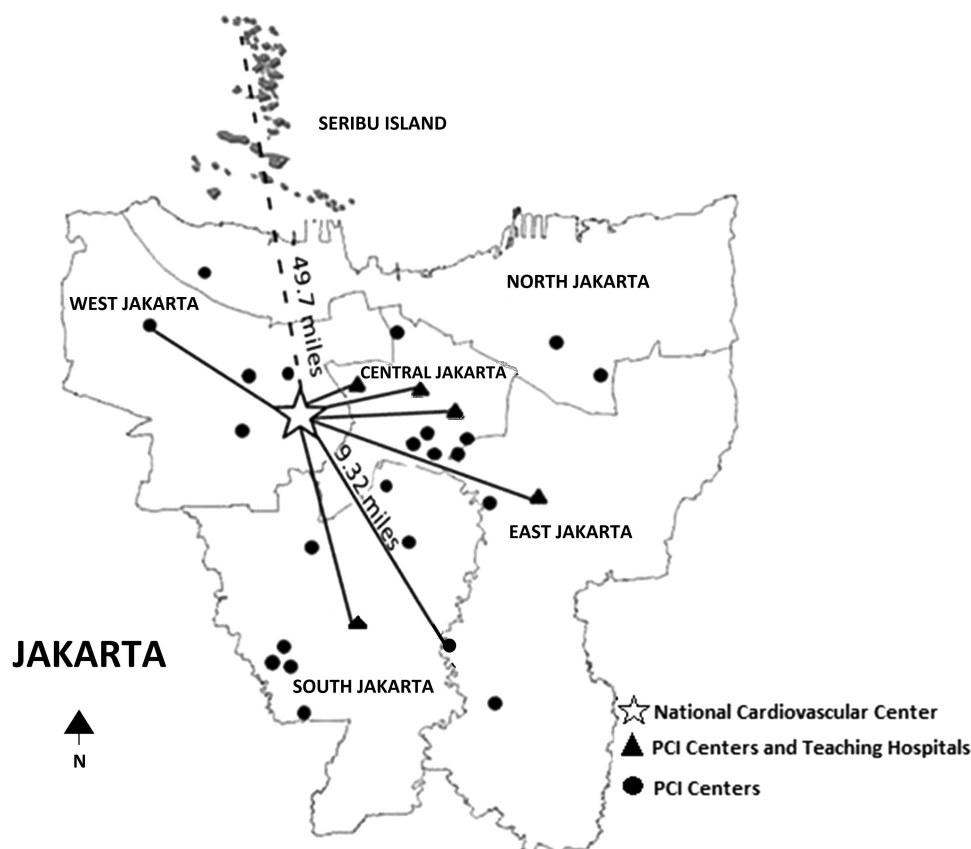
SERIBU ISLAND

49.7 miles

NORTH JAKARTA

WEST JAKARTA

CENTRAL JAKARTA

9.32 miles

EAST JAKARTA

JAKARTA

SOUTH JAKARTA

N

National Cardiovascular Center
PCI Centers and Teaching Hospitals
PCI Centers